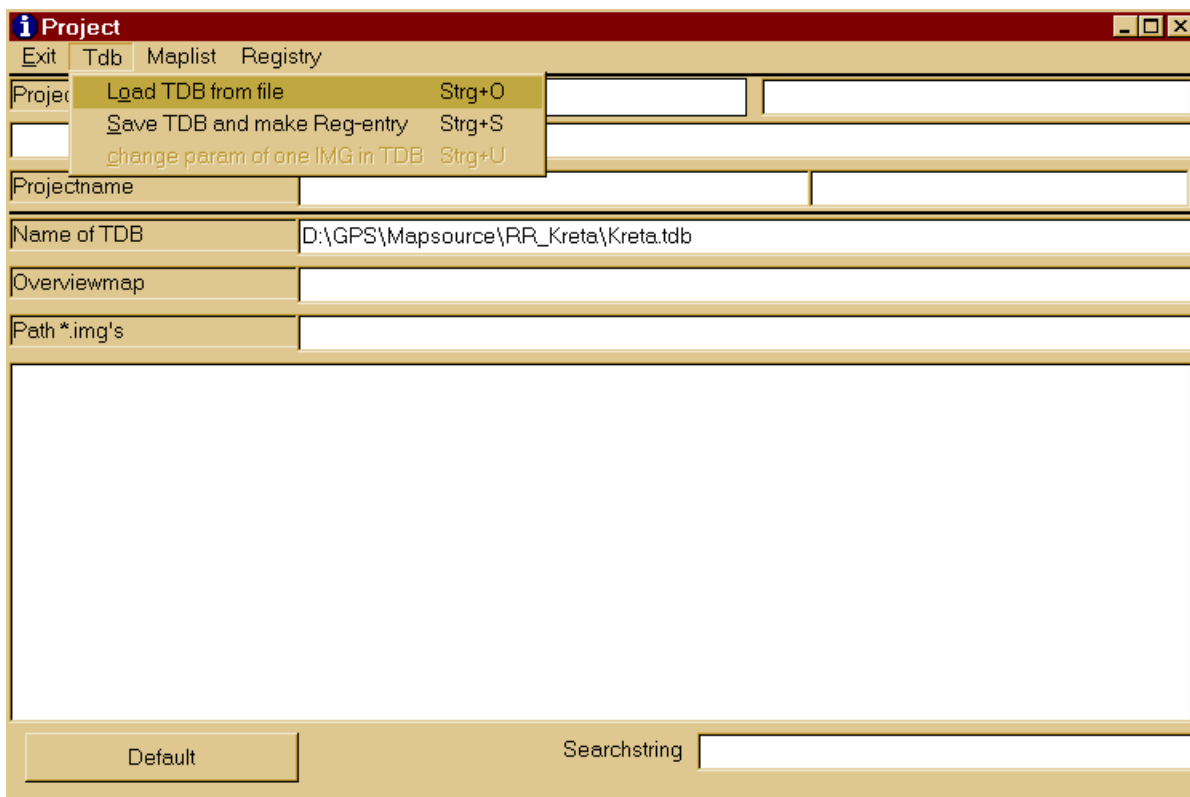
Project

Exit Tdb Maplist Registry

Projec

Load TDB from file Strg+O

Save TDB and make Reg-entry Strg+S

change param of one IMG in TDB Strg+U

Projectname

Name of TDB D:\GPS\Mapsource\RR_Kreta\Kreta.tdb

Overviewmap

Path *.img's

Default

Searchstring